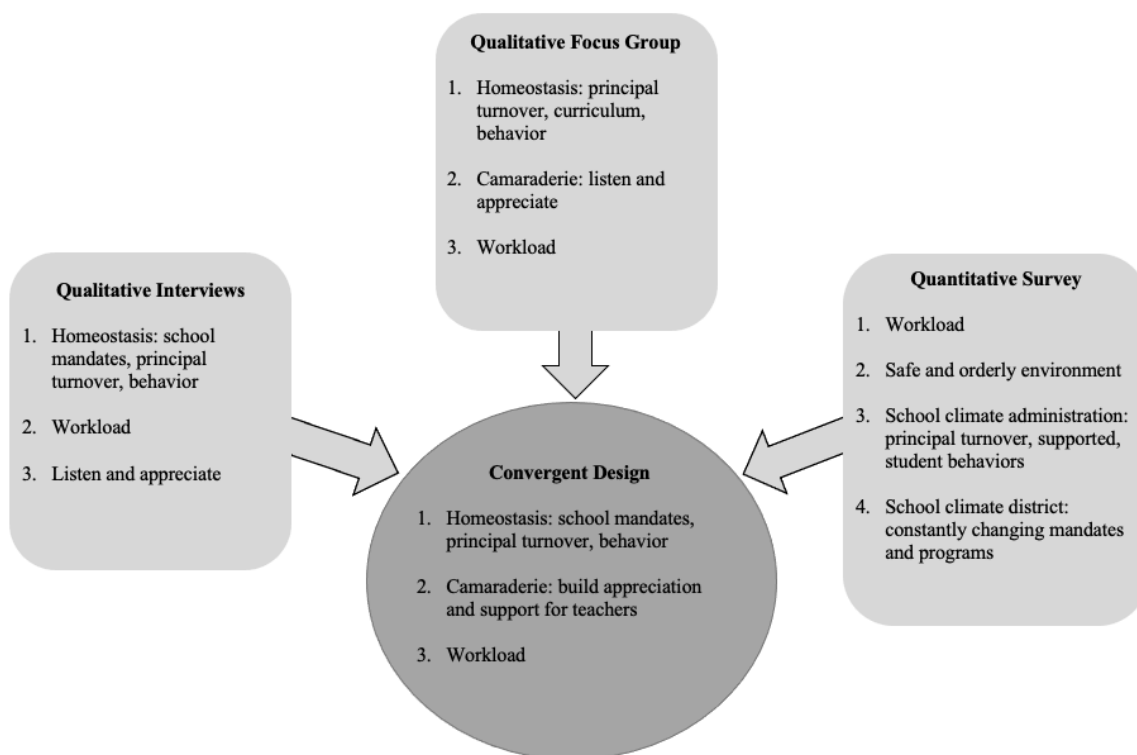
**Qualitative Focus Group**

1. Homeostasis: principal turnover, curriculum, behavior
2. Camaraderie: listen and appreciate
3. Workload

**Qualitative Interviews**

1. Homeostasis: school mandates, principal turnover, behavior
2. Workload
3. Listen and appreciate

**Quantitative Survey**

1. Workload
2. Safe and orderly environment
3. School climate administration: principal turnover, supported, student behaviors
4. School climate district: constantly changing mandates and programs

**Convergent Design**

1. Homeostasis: school mandates, principal turnover, behavior
2. Camaraderie: build appreciation and support for teachers
3. Workload